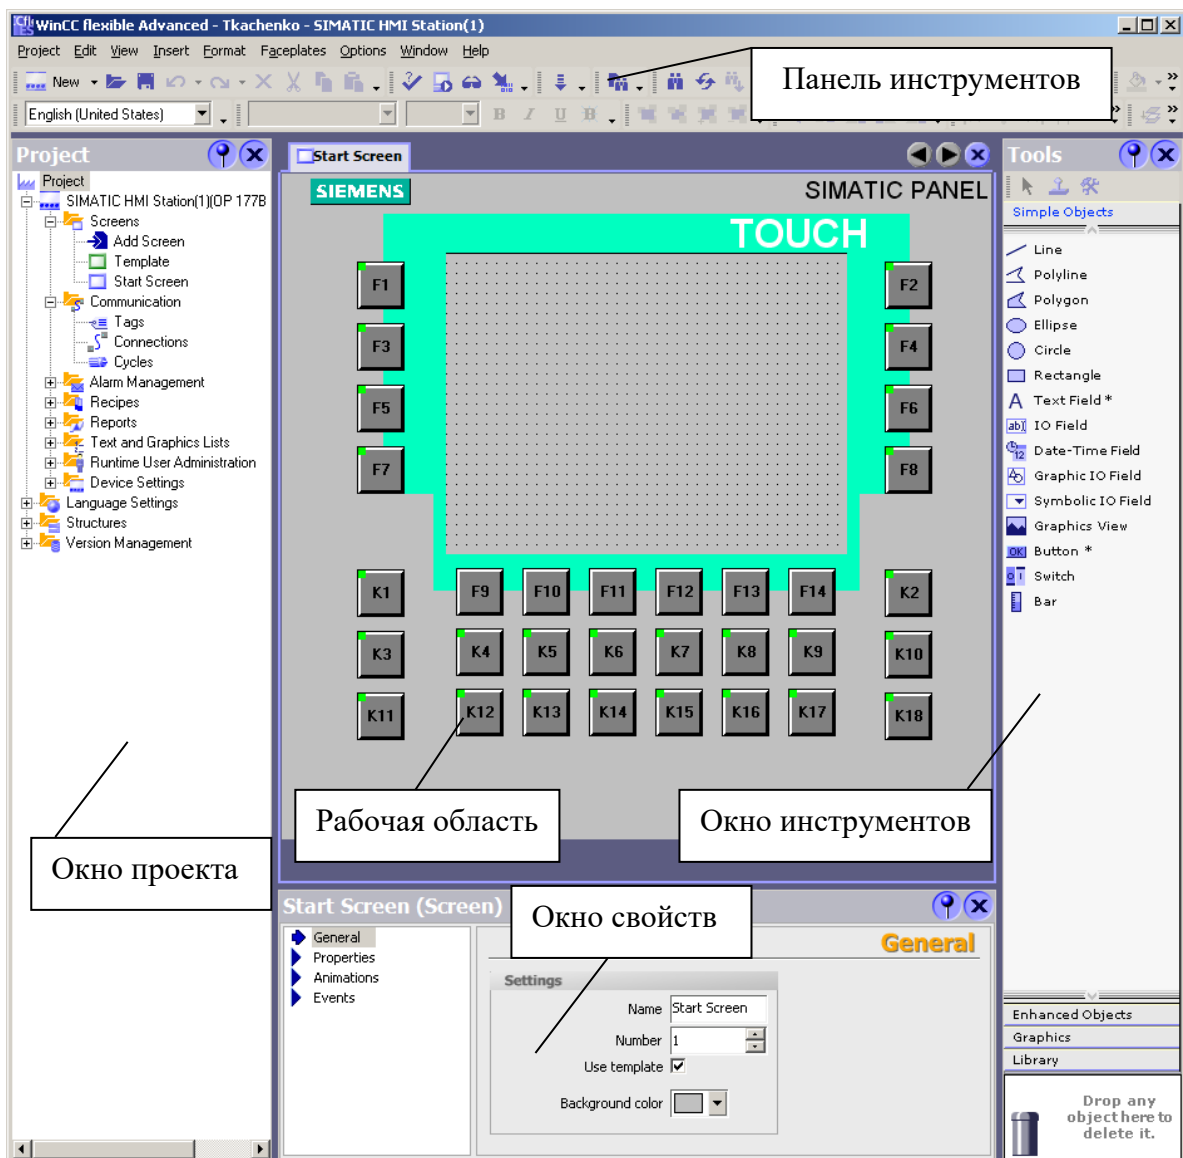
WinCC flexible Advanced - Tkachenko - SIMATIC HMI Station(1)

Project Edit View Insert Format Faceplates Options Window Help

New

Панель инструментов

English (United States)

Project

Project
SIMATIC HMI Station(1)(OP 177B
Screens
Add Screen
Template
Start Screen
Communication
Tags
Connections
Cycles
Alarm Management
Recipes
Reports
Text and Graphics Lists
Runtime User Administration
Device Settings
Language Settings
Structures
Version Management

Start Screen

SIEMENS
SIMATIC PANEL
TOUCH

F1 F2 F3 F4 F5 F6 F7 F8
K1 F9 F10 F11 F12 F13 F14 K2
K3 K4 K5 K6 K7 K8 K9 K10
K11 K12 K13 K14 K15 K16 K17 K18

Рабочая область

Окно инструментов

Окно проекта

Tools

Simple Objects
Line
Polyline
Polygon
Ellipse
Circle
Rectangle
Text Field *
IO Field
Date-Time Field
Graphic IO Field
Symbolic IO Field
Graphics View
Button *
Switch
Bar

Enhanced Objects
Graphics
Library

Drop any object here to delete it.

Start Screen (Screen)

Окно свойств

General
Properties
Animations
Events

General

Settings
Name Start Screen
Number 1
Use template
Background color